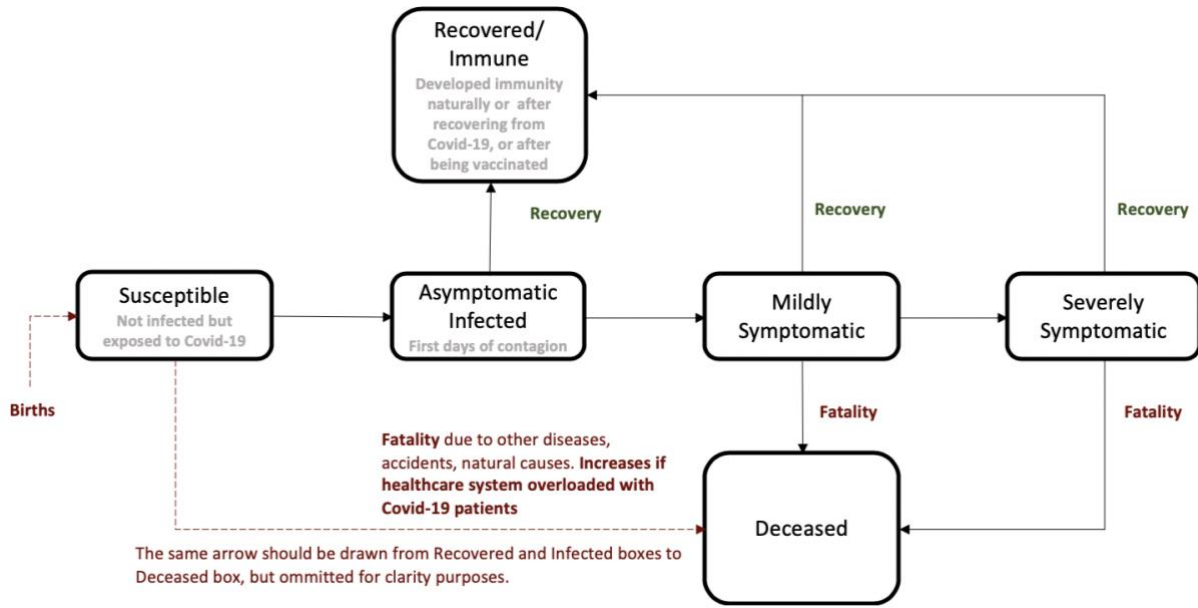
Recovered/ Immune
Developed immunity naturally or after recovering from Covid-19, or after being vaccinated

Recovery

Recovery

Recovery

Susceptible
Not infected but exposed to Covid-19

Asymptomatic Infected
First days of contagion

Mildly Symptomatic

Severely Symptomatic

Births

Fatality

Fatality

Fatality due to other diseases, accidents, natural causes. Increases if healthcare system overloaded with Covid-19 patients

Deceased

The same arrow should be drawn from Recovered and Infected boxes to Deceased box, but ommitted for clarity purposes.